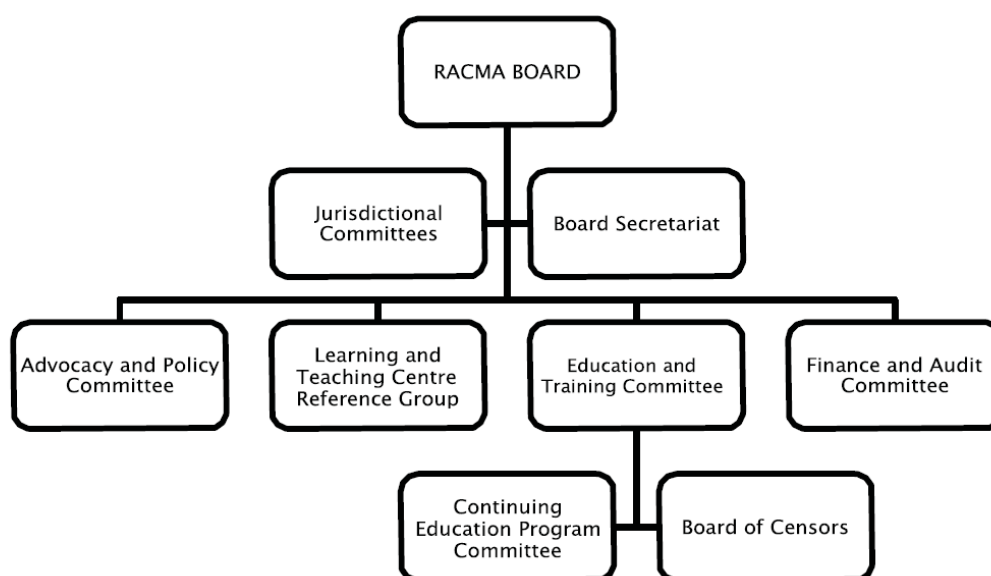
RACMA BOARD

Jurisdictional Committees

Board Secretariat

Advocacy and Policy Committee

Learning and Teaching Centre Reference Group

Education and Training Committee

Finance and Audit Committee

Continuing Education Program Committee

Board of Censors